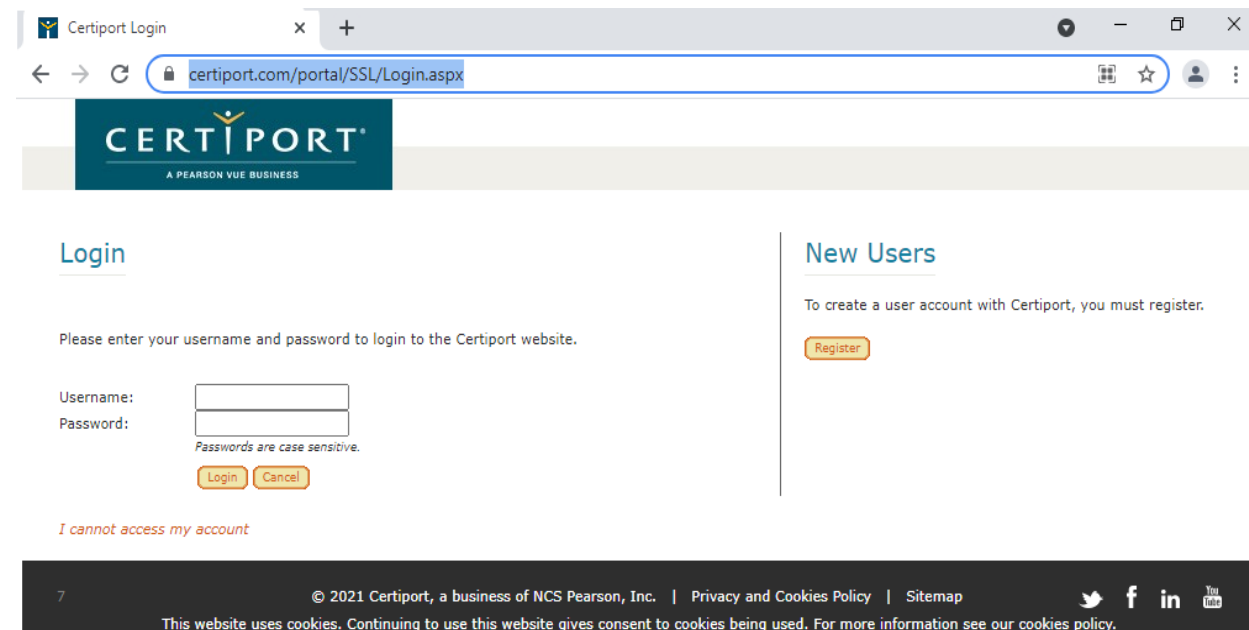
Certiport Login

certiport.com/portal/SSL/Login.aspx

CERTIPORT®
A PEARSON VUE BUSINESS

Login

Please enter your username and password to login to the Certiport website.

Username:
Password:
Passwords are case sensitive.

Login Cancel

I cannot access my account

New Users

To create a user account with Certiport, you must register.

Register

7

© 2021 Certiport, a business of NCS Pearson, Inc. | Privacy and Cookies Policy | Sitemap

This website uses cookies. Continuing to use this website gives consent to cookies being used. For more information see our cookies policy.